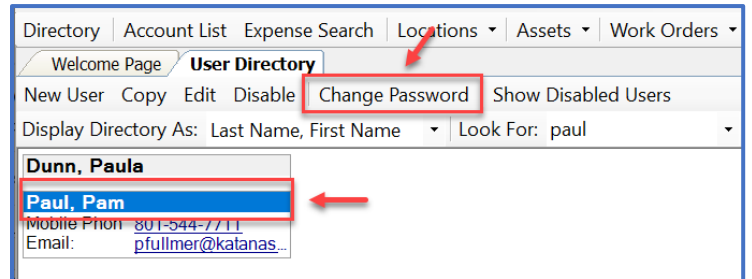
Directory | Account List | Expense Search | Locations ▾ | Assets ▾ | Work Orders ▾

Welcome Page | User Directory

New User | Copy | Edit | Disable | Change Password | Show Disabled Users

Display Directory As: Last Name, First Name ▾ | Look For: paul ▾

Dunn, Paula

Paul, Pam

Mobile Phon 801-544-7711

Email: pfullmer@katanas...